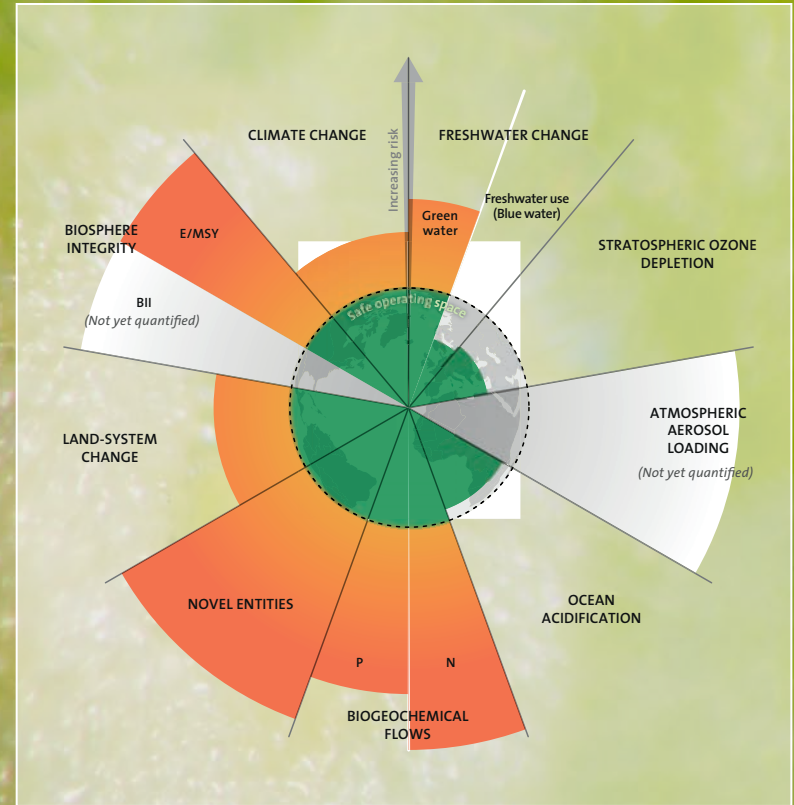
Increasing risk

CLIMATE CHANGE

FRESHWATER CHANGE

Green water

Freshwater use (Blue water)

BIOSPHERE INTEGRITY

E/MSY

BII
(Not yet quantified)

STRATOSPHERIC OZONE DEPLETION

Safe operating space

ATMOSPHERIC AEROSOL LOADING
(Not yet quantified)

LAND-SYSTEM CHANGE

OCEAN ACIDIFICATION

NOVEL ENTITIES

P

N

BIOGEOCHEMICAL FLOWS